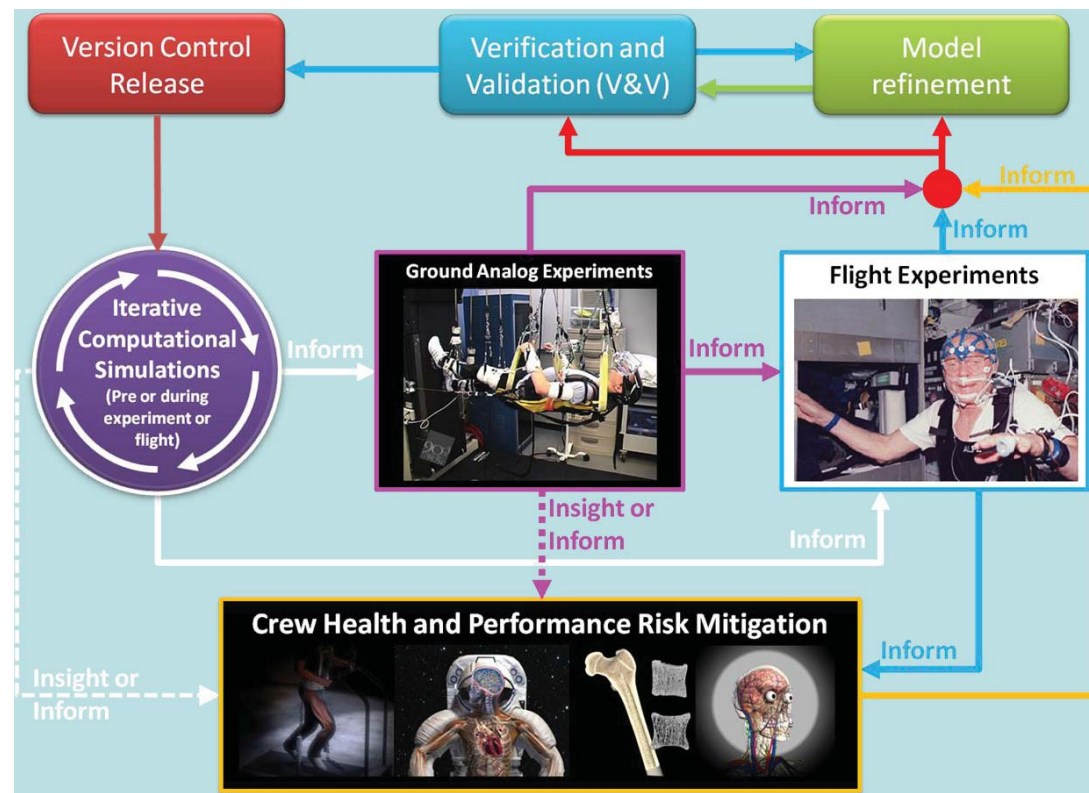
Version Control Release

Verification and Validation (V&V)

Model refinement

Inform

Inform

Inform

Iterative Computational Simulations (Pre or during experiment or flight)

Inform

Ground Analog Experiments

Inform

Flight Experiments

Insight or Inform

Inform

Crew Health and Performance Risk Mitigation

Inform

Insight or Inform